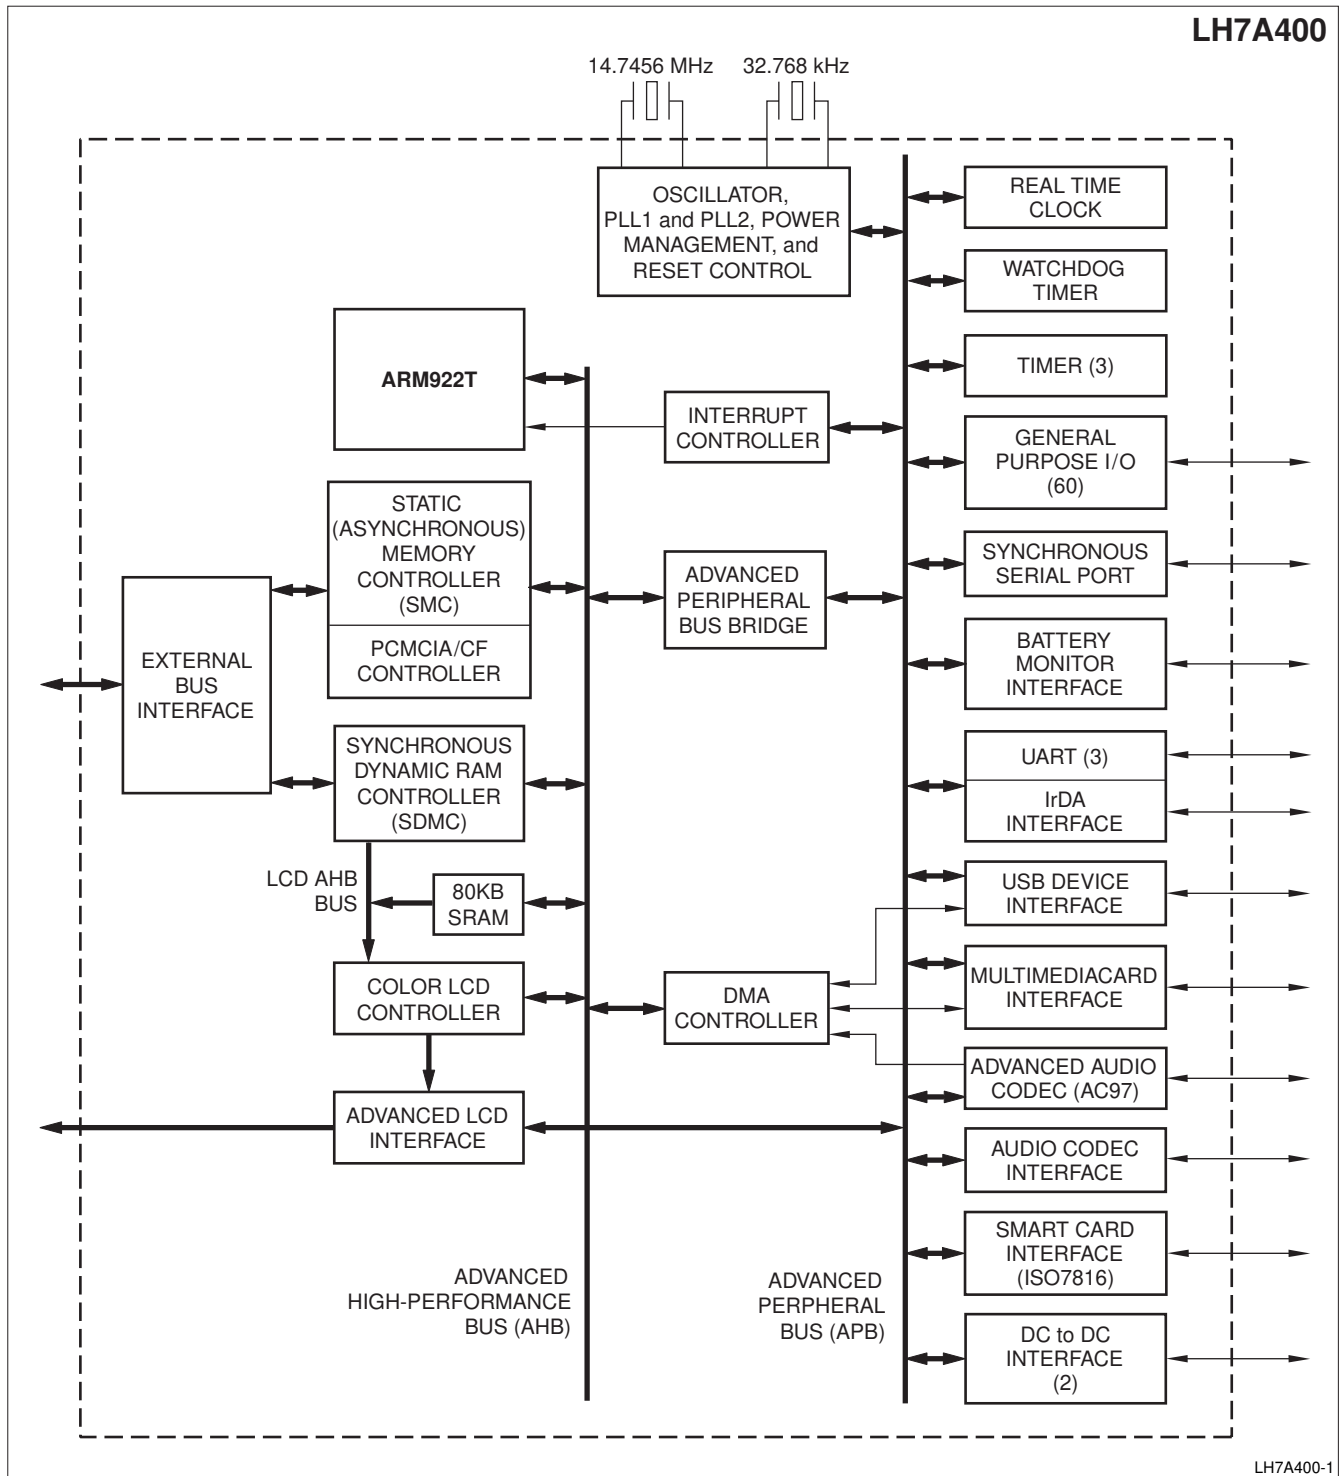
LH7A400

14.7456 MHz

32.768 kHz

OSCILLATOR, PLL1 and PLL2, POWER MANAGEMENT, and RESET CONTROL

REAL TIME CLOCK

WATCHDOG TIMER

TIMER (3)

GENERAL PURPOSE I/O (60)

SYNCHRONOUS SERIAL PORT

BATTERY MONITOR INTERFACE

UART (3)

IrDA INTERFACE

USB DEVICE INTERFACE

MULTIMEDIACARD INTERFACE

ADVANCED AUDIO CODEC (AC97)

AUDIO CODEC INTERFACE

SMART CARD INTERFACE (ISO7816)

DC to DC INTERFACE (2)

ARM922T

INTERRUPT CONTROLLER

STATIC (ASYNCHRONOUS) MEMORY CONTROLLER (SMC)

PCMCIA/CF CONTROLLER

ADVANCED PERIPHERAL BUS BRIDGE

EXTERNAL BUS INTERFACE

SYNCHRONOUS DYNAMIC RAM CONTROLLER (SDMC)

LCD AHB BUS

80KB SRAM

COLOR LCD CONTROLLER

DMA CONTROLLER

ADVANCED LCD INTERFACE

ADVANCED HIGH-PERFORMANCE BUS (AHB)

ADVANCED PERPHERAL BUS (APB)

LH7A400-1